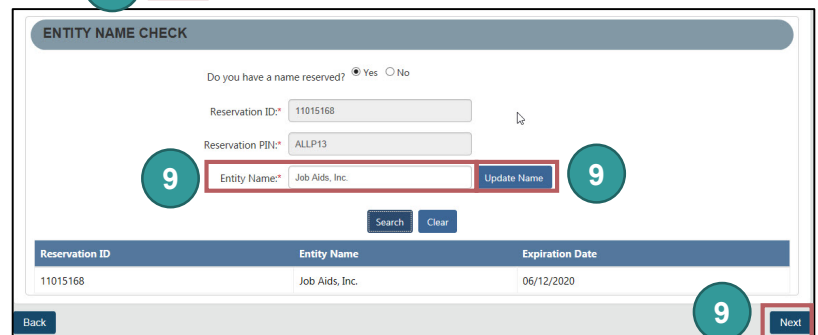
ENTITY NAME CHECK

Do you have a name reserved? Yes No

Reservation ID:* 11015168

Reservation PIN:* ALLP13

9

Entity Name:* Job Aids, Inc.

Update Name

9

Search Clear

| Reservation ID | Entity Name | Expiration Date |
|---|---|---|
| 11015168 | Job Aids, Inc. | 06/12/2020 |

Back

9

Next